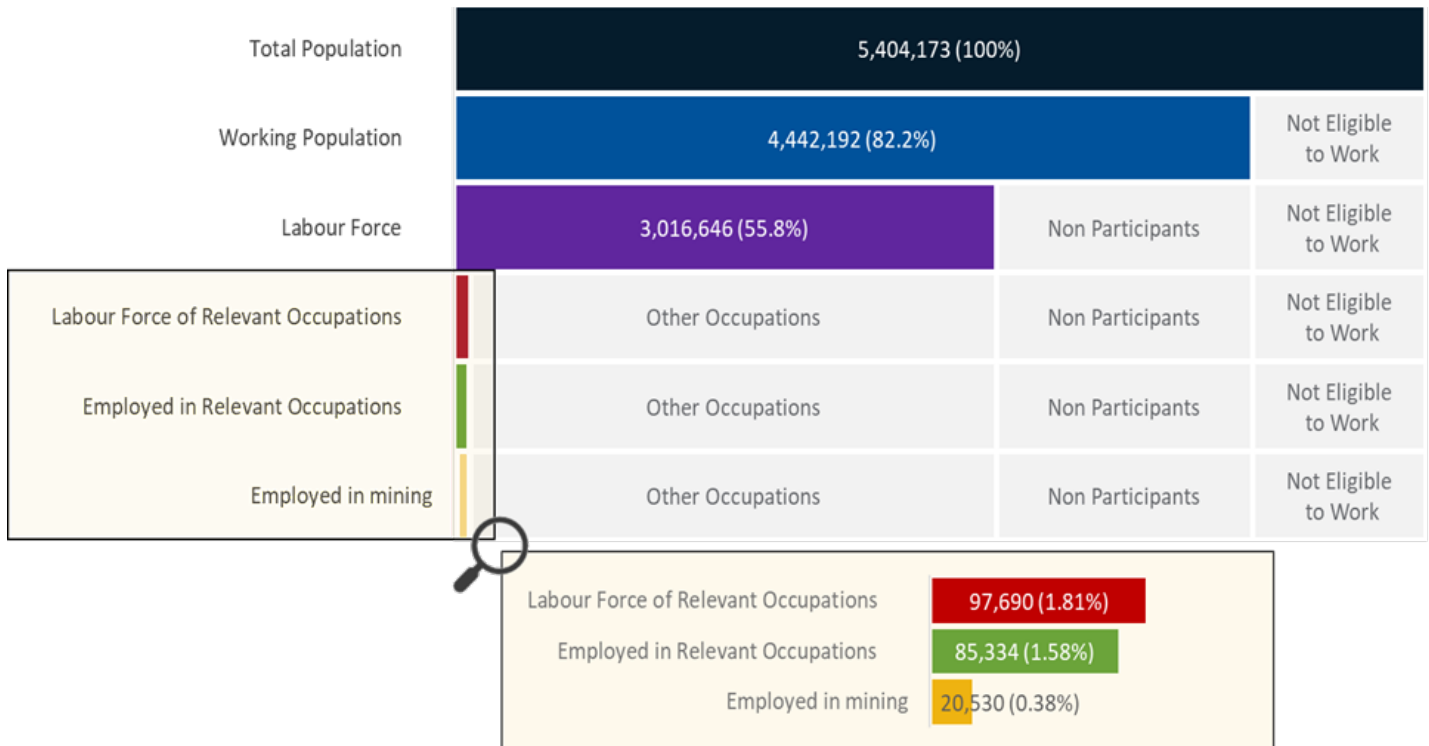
Total Population
5,404,173 (100%)

Working Population
4,442,192 (82.2%)
Not Eligible to Work

Labour Force
3,016,646 (55.8%)
Non Participants
Not Eligible to Work

Labour Force of Relevant Occupations
Other Occupations
Non Participants
Not Eligible to Work

Employed in Relevant Occupations
Other Occupations
Non Participants
Not Eligible to Work

Employed in mining
Other Occupations
Non Participants
Not Eligible to Work

Labour Force of Relevant Occupations
97,690 (1.81%)
Employed in Relevant Occupations
85,334 (1.58%)
Employed in mining
20,530 (0.38%)